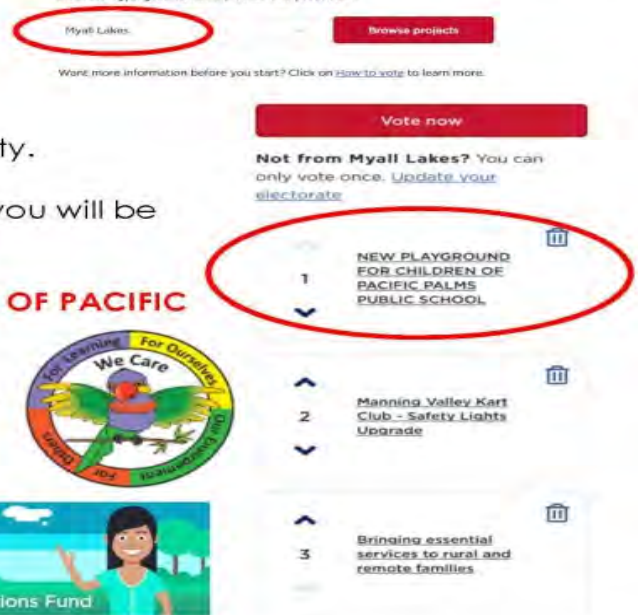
Myall Lakes

Browse projects

Want more information before you start? Click on How to vote to learn more.

ty.

you will be

OF PACIFIC

For Learning For Ourselves We Care Our Environment For Others

ions Fund

Vote now

Not from Myall Lakes? You can only vote once. Update your electorate

1 NEW PLAYGROUND FOR CHILDREN OF PACIFIC PALMS PUBLIC SCHOOL

2 Manning Valley Kart Club - Safety Lights Upgrade

3 Bringing essential services to rural and remote families